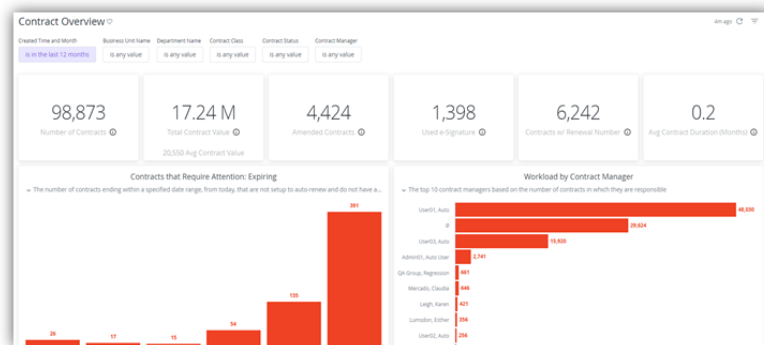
Contract Overview

4m ago

Created Time and Month
is in the last 12 months

Business Unit Name
is any value

Department Name
is any value

Contract Class
is any value

Contract Status
is any value

Contract Manager
is any value

98,873
Number of Contracts

17.24 M
Total Contract Value
20,550 Avg Contract Value

4,424
Amended Contracts

1,398
Used e-Signature

6,242
Contracts w/ Renewal Number

0.2
Avg Contract Duration (Months)

Contracts that Require Attention: Expiring
The number of contracts ending within a specified date range, from today, that are not setup to auto-renew and do not have a...

26
17
15
54
135
391

Workload by Contract Manager
The top 10 contract managers based on the number of contracts in which they are responsible

User01, Auto 46,930
Ø 29,624
User03, Auto 15,920
Admin01, Auto User 2,741
QA Group, Regression 661
Mercado, Claudia 646
Leigh, Karen 421
Lumsdon, Esther 356
User02, Auto 256